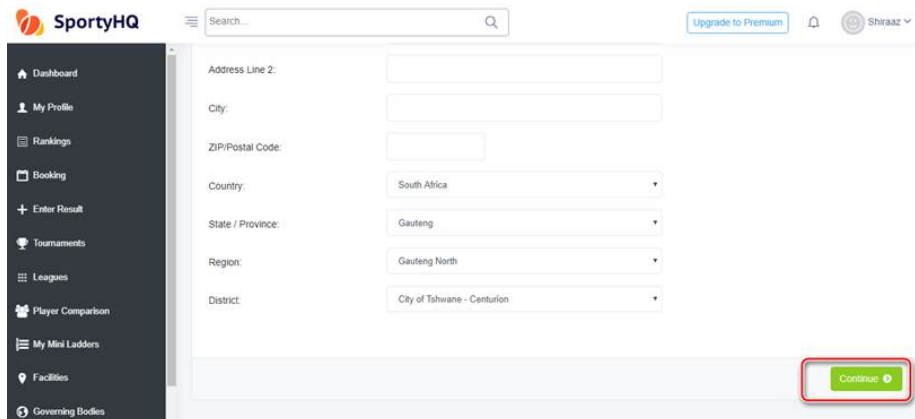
SportyHQ

Search...

Upgrade to Premium

Shiraaz

Dashboard

My Profile

Rankings

Booking

Enter Result

Tournaments

Leagues

Player Comparison

My Mini Ladders

Facilities

Governing Bodies

Address Line 2:

City:

ZIP/Postal Code:

Country:

South Africa

State / Province:

Gauteng

Region:

Gauteng North

District:

City of Tshwane - Centurion

Continue